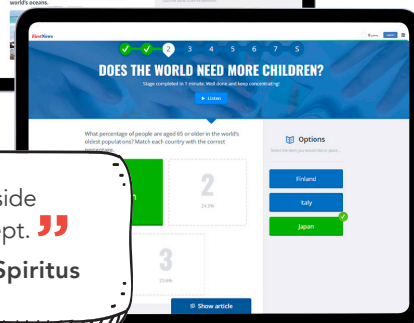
world's oceans.

BestNews

2 3 4 5 6 7 8

DOES THE WORLD NEED MORE CHILDREN?

Stage completed in 1 minute. Well done and keep concentrating!

Listen

What percentage of people are aged 65 or older in the world's oldest populations? Match each country with the correct percentage.

2

24.1%

3

Show article

Options

Finland

Italy

Japan

side

pt.

Spiritus